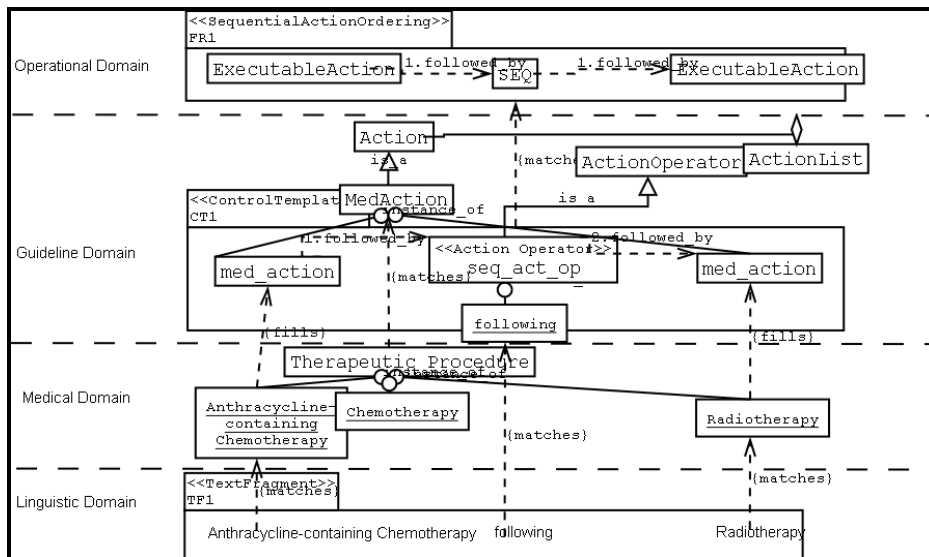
Operational Domain

<<SequentialActionOrdering>>
FR1

ExecutableAction
1.followed_by
SEQ
1.followed_by
ExecutableAction

Guideline Domain

Action
is_a
{matches}
ActionOperator
ActionList
is_a
<<ControlTemplat
CT1
MedAction
instance_of
1.followed_by
<<Action Operator>>
2.followed_by
med_action
seq_act_op
med_action
{matches}
following
{fills}
{fills}

Medical Domain

Therapeutic Procedure
instance_of
Anthracycline-containing Chemotherapy
Chemotherapy
Radiotherapy
{matches}

Linguistic Domain

<<TextFragment>>
TF1
{matches}
{matches}
Anthracycline-containing Chemotherapy
following
Radiotherapy